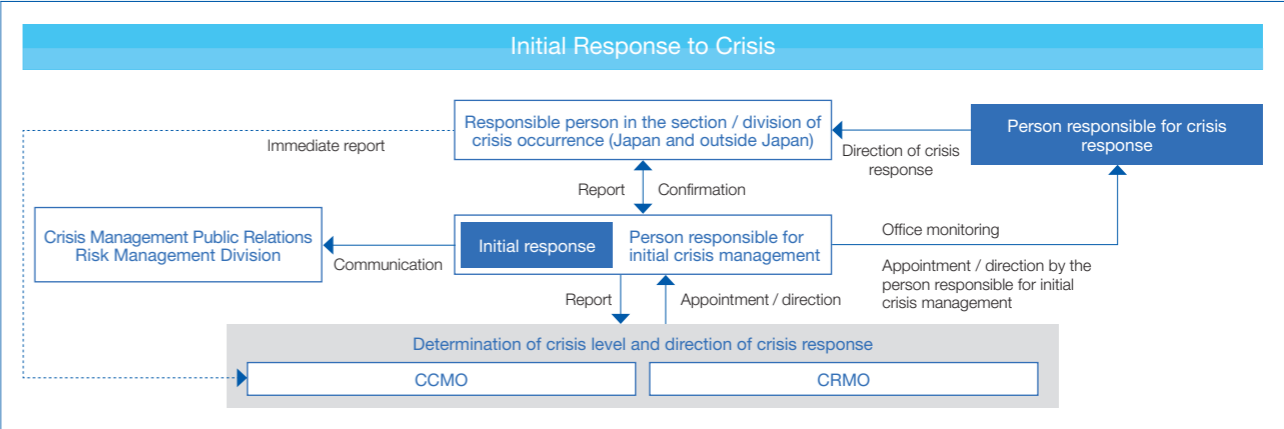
Initial Response to Crisis

Immediate report

Responsible person in the section / division of crisis occurrence (Japan and outside Japan)

Direction of crisis response

Person responsible for crisis response

Report

Confirmation

Crisis Management Public Relations Risk Management Division

Communication

Initial response

Person responsible for initial crisis management

Office monitoring

Appointment / direction by the person responsible for initial crisis management

Report

Appointment / direction

Determination of crisis level and direction of crisis response

CCMO

CRMO